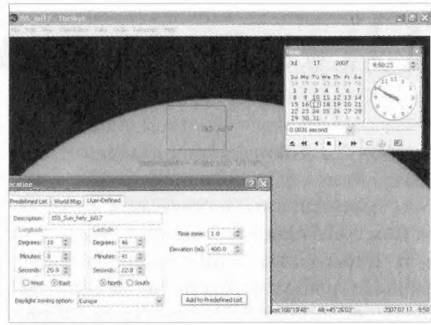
ISS_Jul17 - TheSky6

Jul 17 2007 9:50:25

Su Mo Tu We Th Fr Sa
1 2 3 4 5 6 7
8 9 10 11 12 13 14
15 16 17 18 19 20 21
22 23 24 25 26 27 28
29 30 31

0.001 second

ISS_Jul17

ication

Predefined List | World Map | User-Defined

Description: ISS_Sun_Italy_Jul17

Longitude
Degrees: 10
Minutes: 5
Seconds: 20.9
West East

Latitude
Degrees: 46
Minutes: 41
Seconds: 22.8
North South

Time zone: 1.0
Elevation (m): 400.0

Daylight saving option: Europe

Add to Predefined List

Alt:+45°26'03"

2007/07/17 9:50